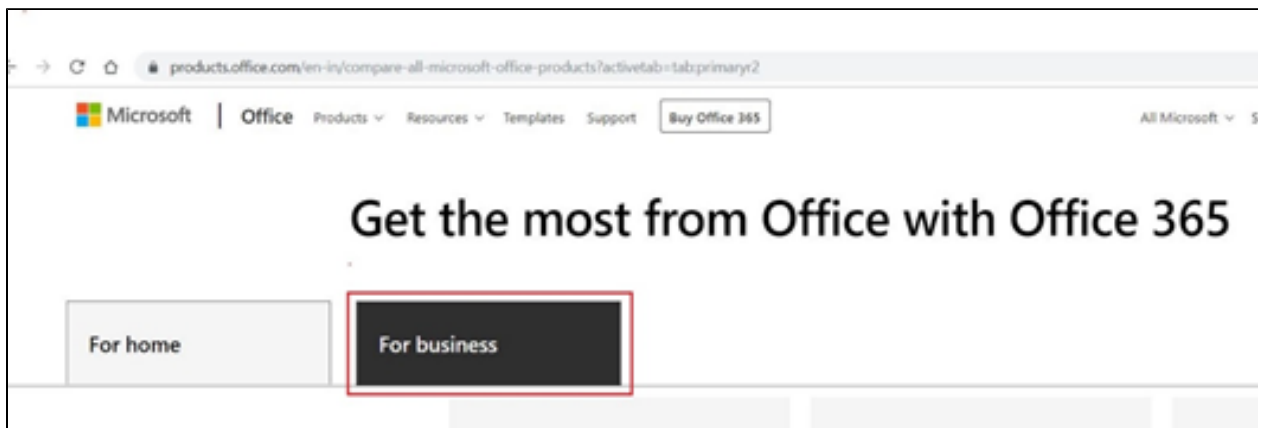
products.office.com/en-in/compare-all-microsoft-office-products?activetab=tab:primaryr2

Microsoft | Office Products ∨ Resources ∨ Templates Support Buy Office 365 All Microsoft ∨ S

Get the most from Office with Office 365

For home

For business